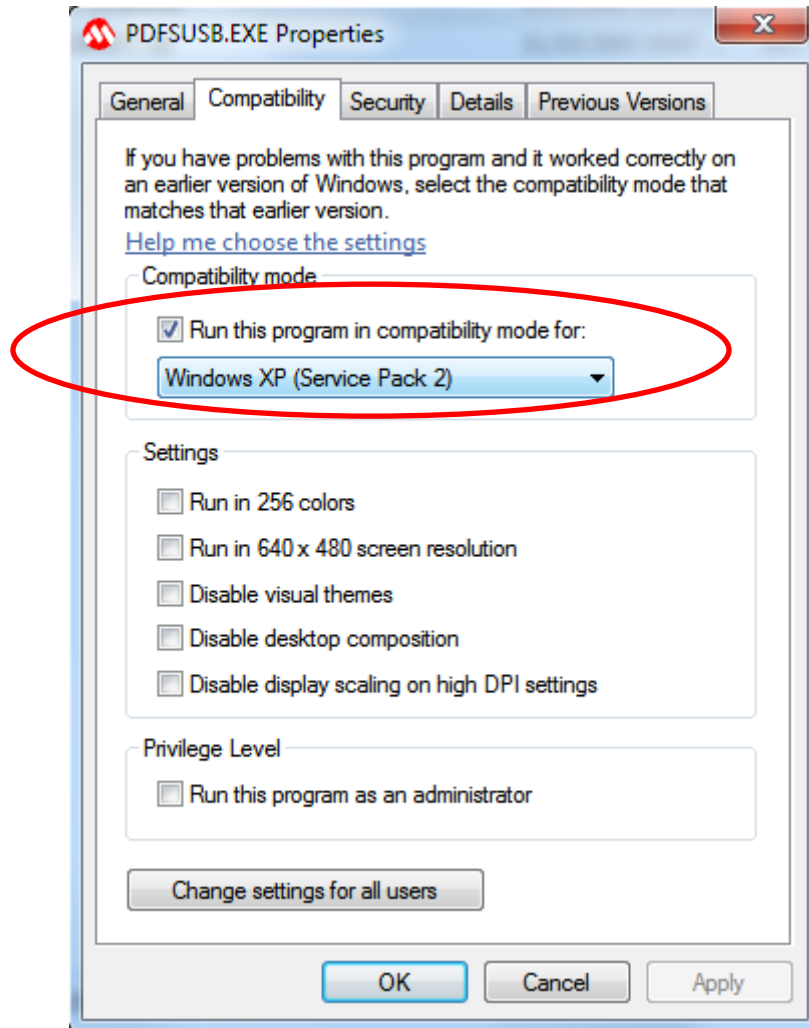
PDFSUSB.EXE Properties

General | Compatibility | Security | Details | Previous Versions

If you have problems with this program and it worked correctly on an earlier version of Windows, select the compatibility mode that matches that earlier version.

Help me choose the settings

Compatibility mode

Run this program in compatibility mode for:

Windows XP (Service Pack 2)

Settings

Run in 256 colors

Run in 640 x 480 screen resolution

Disable visual themes

Disable desktop composition

Disable display scaling on high DPI settings

Privilege Level

Run this program as an administrator

Change settings for all users

OK | Cancel | Apply